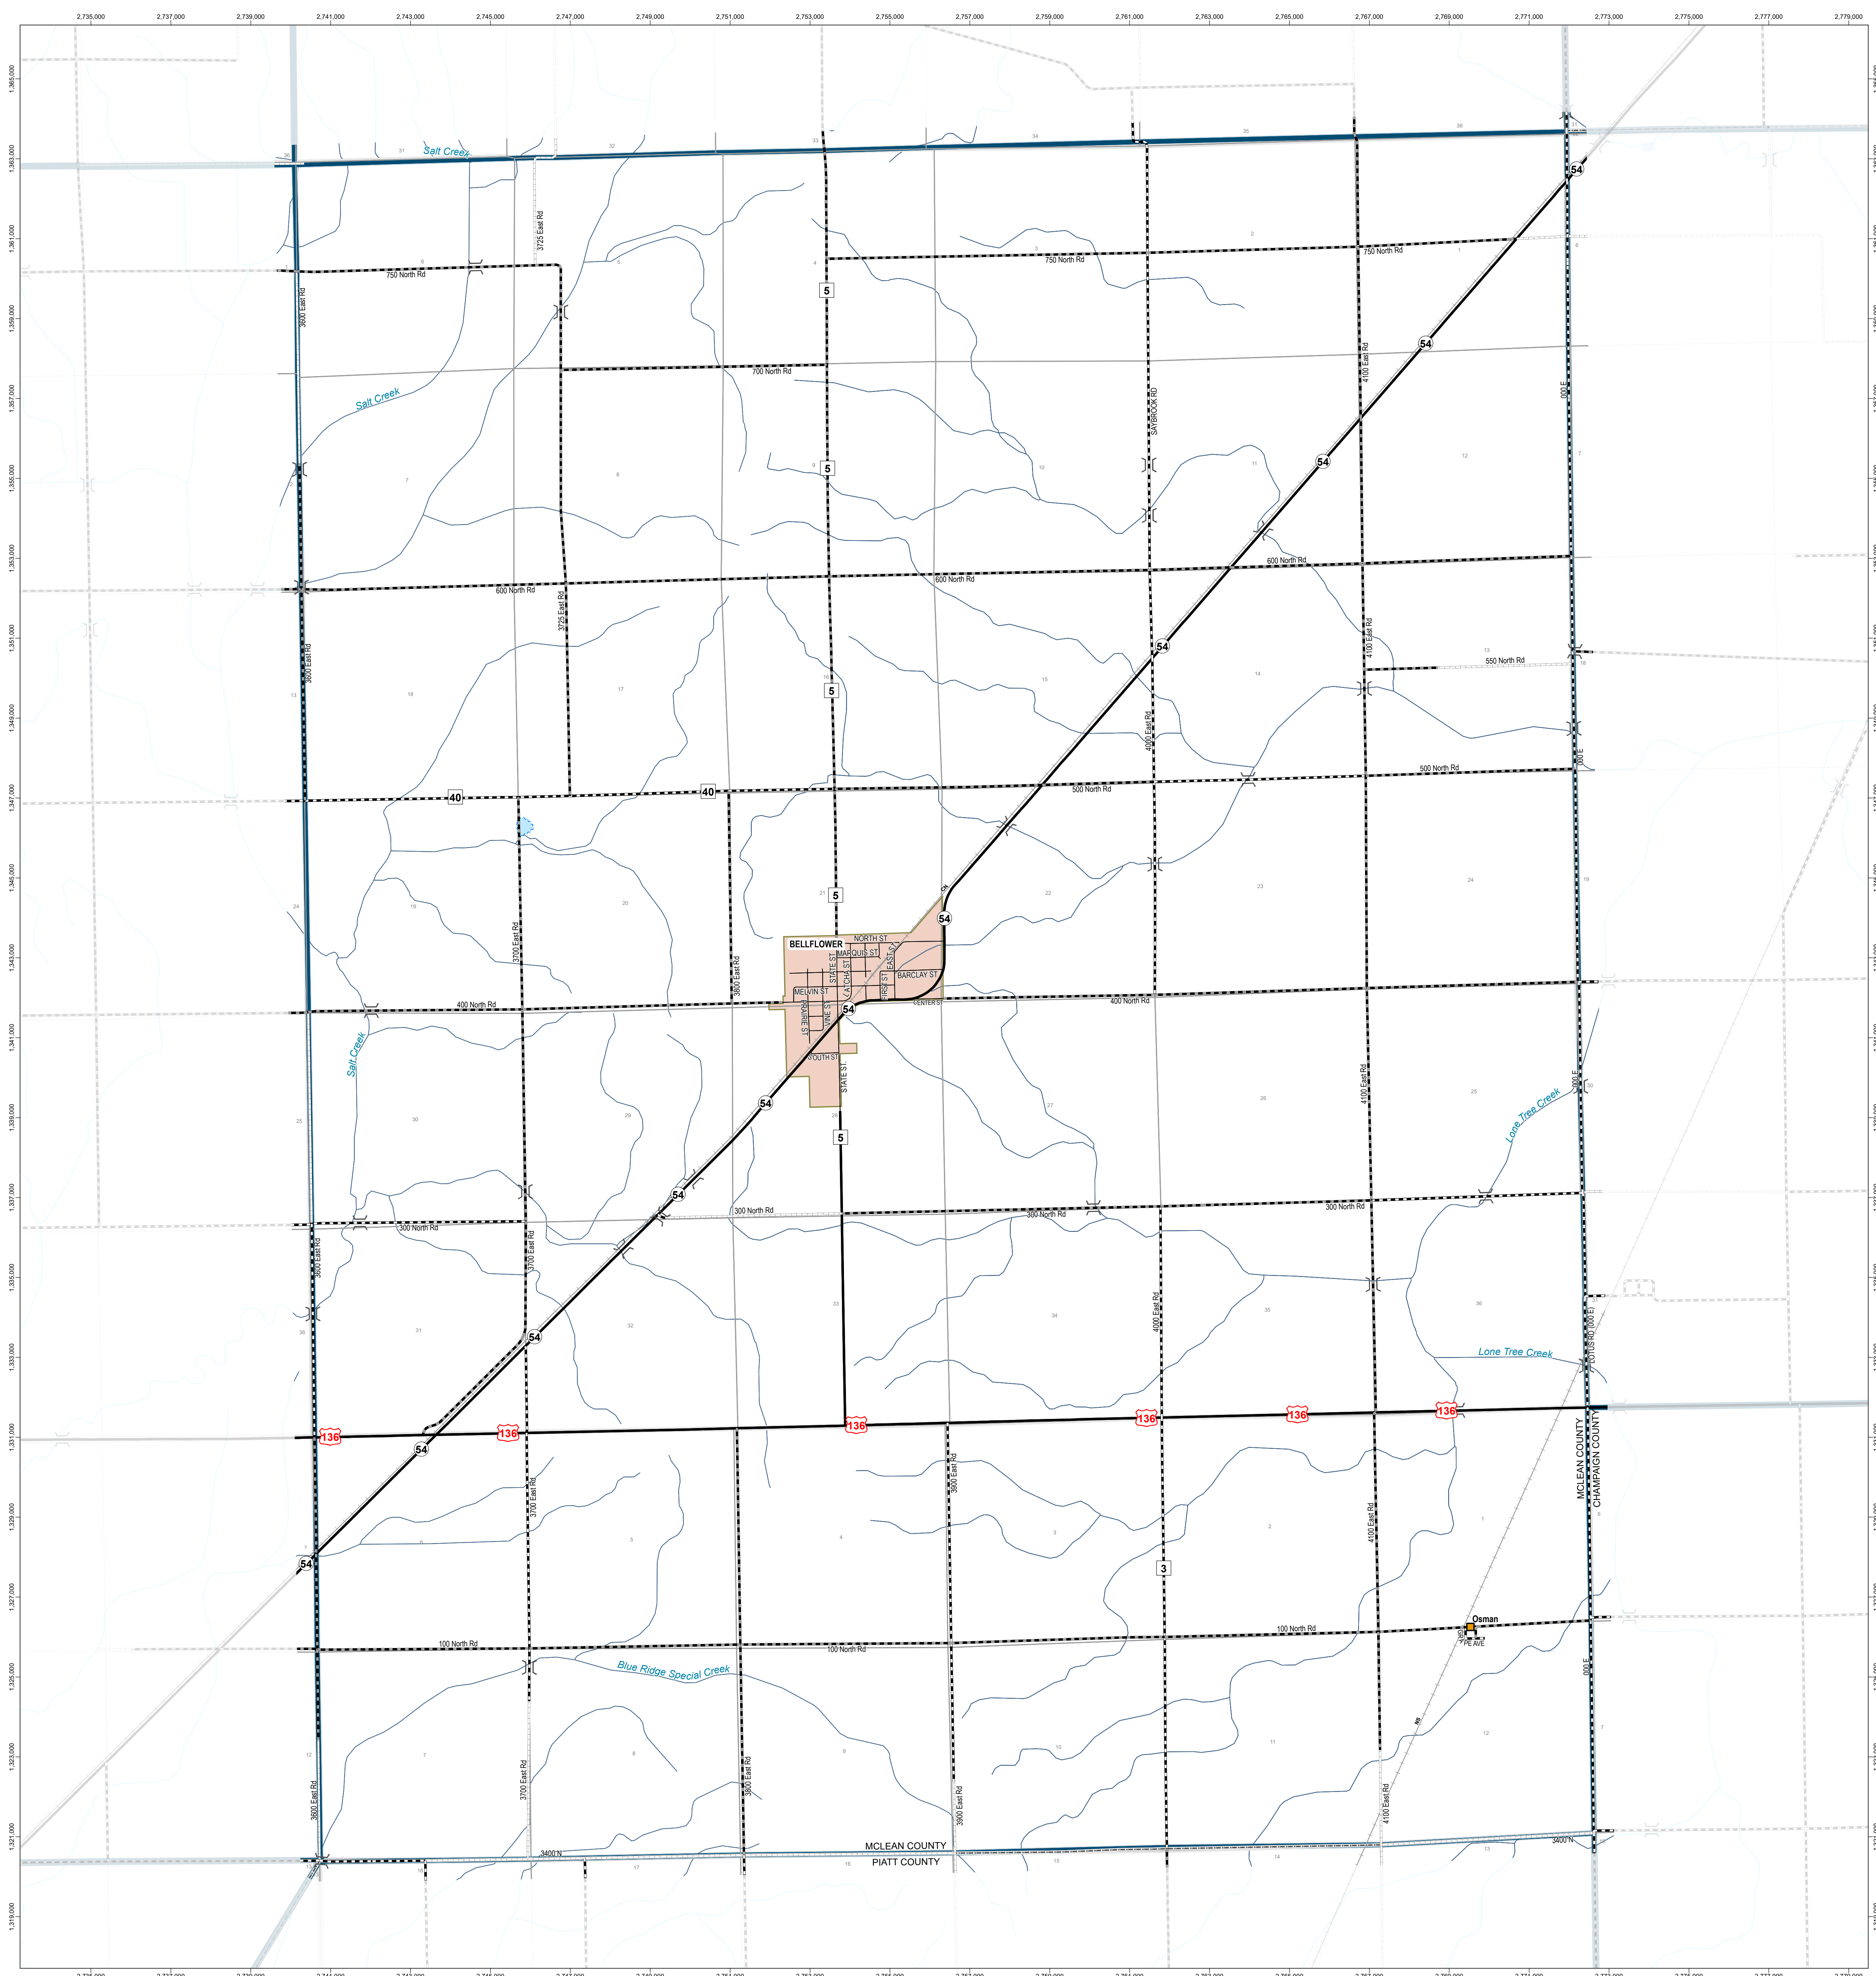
2,735,000 2,737,000 2,739,000 2,741,000 2,743,000 2,745,000 2,747,000 2,749,000 2,751,000 2,753,000 2,755,000 2,757,000 2,759,000 2,761,000 2,763,000 2,765,000 2,767,000 2,769,000 2,771,000 2,773,000 2,775,000 2,777,000 2,779,000

1,365,000 1,363,000 1,361,000 1,359,000 1,357,000 1,355,000 1,353,000 1,351,000 1,349,000 1,347,000 1,345,000 1,343,000 1,341,000 1,339,000 1,337,000 1,335,000 1,333,000 1,331,000 1,329,000 1,327,000 1,325,000 1,323,000 1,321,000 1,319,000

Salt Creek
Salt Creek
Salt Creek
Lone Tree Creek
Lone Tree Creek
Blue Ridge Special Creek

750 North Rd
750 North Rd
750 North Rd
700 North Rd
600 North Rd
600 North Rd
600 North Rd
550 North Rd
500 North Rd
500 North Rd
400 North Rd
400 North Rd
300 North Rd
300 North Rd
300 North Rd
300 North Rd
100 North Rd
100 North Rd
100 North Rd
3400 N
3400 N

3600 East Rd
3600 East Rd
3600 East Rd
3600 East Rd
3725 East Rd
3725 East Rd
3700 East Rd
3700 East Rd
3700 East Rd
3700 East Rd
3800 East Rd
3800 East Rd
3900 East Rd
3900 East Rd
SAYBROOK RD
4000 East Rd
4000 East Rd
4100 East Rd
4100 East Rd
4100 East Rd
4100 East Rd
4100 East Rd
000 E
000 E
000 E
000 E
000 E
CO RD (000 E)

5 5 5 5 5 40 40 3
54 54 54 54 54 54 54 54 54 54 54
136 136 136 136 136 136

BELLFLOWER
NORTH ST
MARQUIS ST
BARCLAY ST
MELVIN ST
CENTER ST
SOUTH ST
STATE ST
STATE ST
LATCHA ST
FIRST ST
EAST ST
PRAIRIE ST
VINE ST

Osman
PE AVE

MCLEAN COUNTY
CHAMPAIGN COUNTY
MCLEAN COUNTY
PIATT COUNTY

31 32 33 34 35 36 1 2 3 4 5 6 7 8 9 10 11 12 13 14 15 16 17 18 19 20 21 22 23 24 25 26 27 28 29 30 31 32 33 34 35 36 1 2 3 4 5 6 7 8 9 10 11 12 13 14 15 16 17